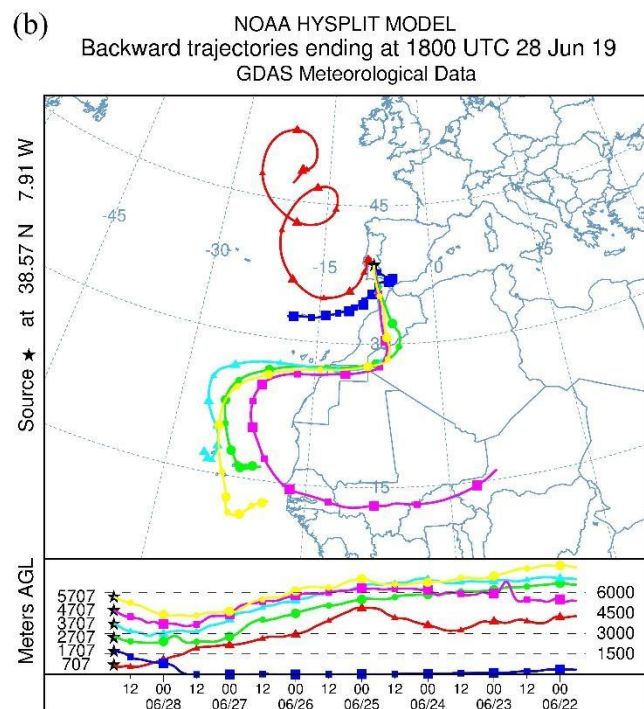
(b)

NOAA HYSPLIT MODEL
Backward trajectories ending at 1800 UTC 28 Jun 19
GDAS Meteorological Data

Source ★ at 38.57 N 7.91 W

-45
-30
-15
45
0
30
15

Meters AGL

5707
4707
3707
2707
1707
707

6000
4500
3000
1500

12 00 06/28 12 00 06/27 12 00 06/26 12 00 06/25 12 00 06/24 12 00 06/23 12 00 06/22